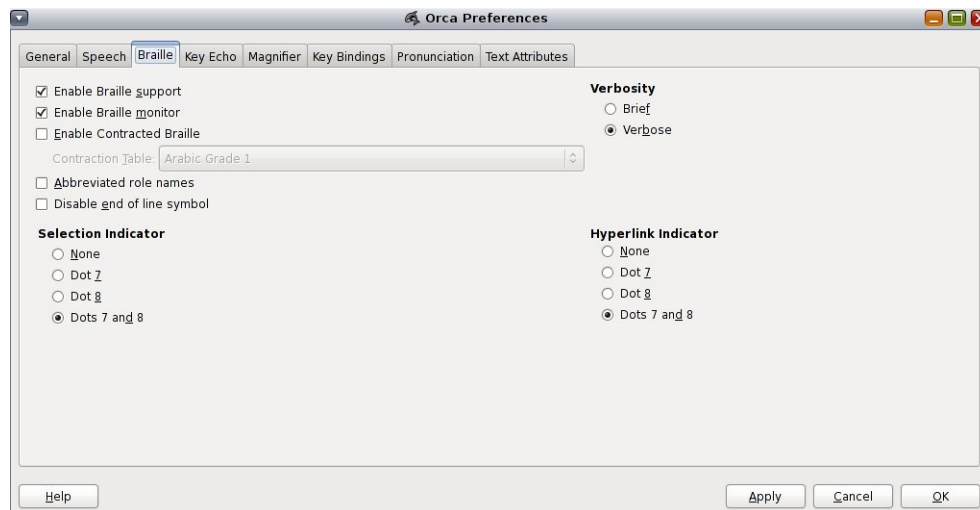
Orca Preferences

General | Speech | Braille | Key Echo | Magnifier | Key Bindings | Pronunciation | Text Attributes

☑ Enable Braille support
☑ Enable Braille monitor
☐ Enable Contracted Braille
Contraction Table: Arabic Grade 1
☐ Abbreviated role names
☐ Disable end of line symbol

Verbosity
○ Brief
◉ Verbose

Selection Indicator
○ None
○ Dot 7
○ Dot 8
◉ Dots 7 and 8

Hyperlink Indicator
○ None
○ Dot 7
○ Dot 8
◉ Dots 7 and 8

Help

Apply | Cancel | OK